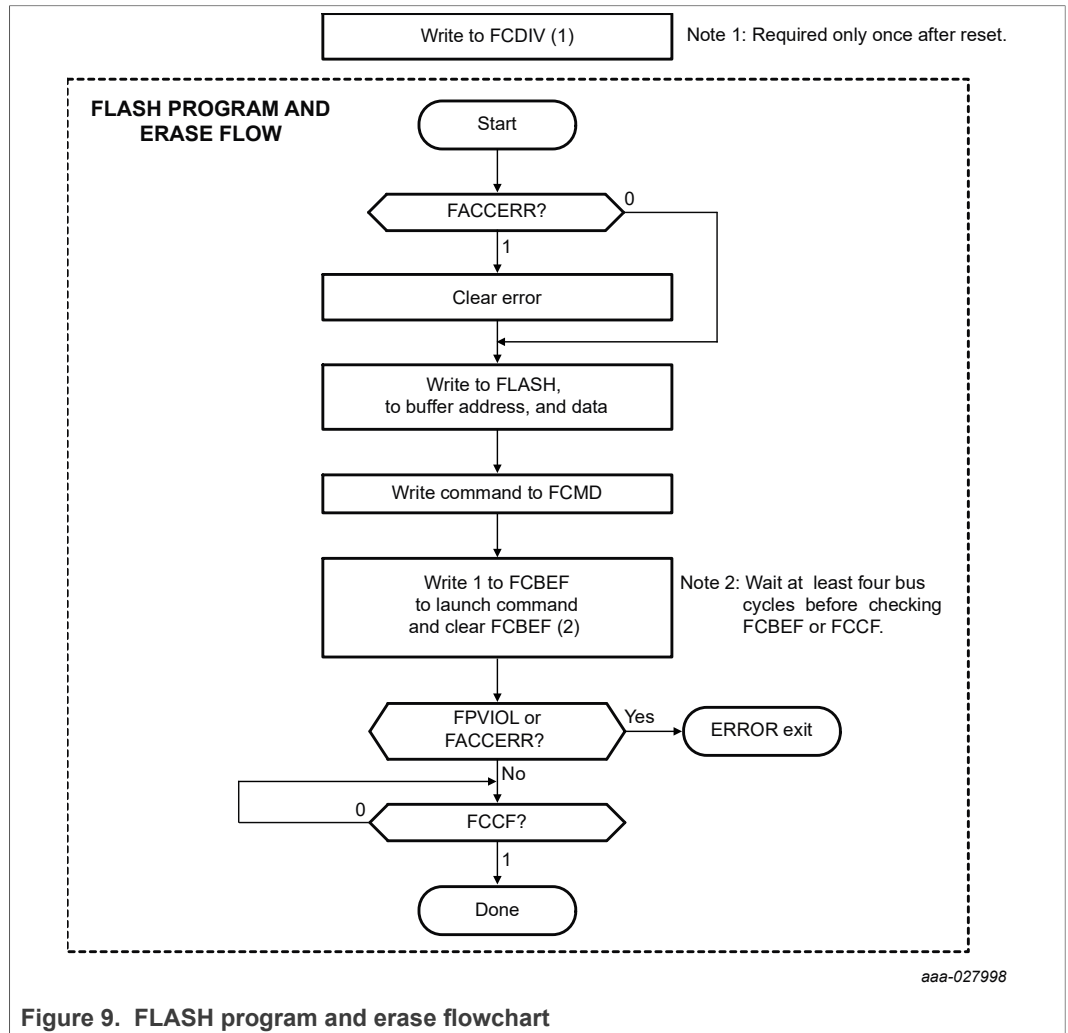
Write to FCDIV (1)

Note 1: Required only once after reset.

FLASH PROGRAM AND ERASE FLOW

Start

FACCERR?

0

1

Clear error

Write to FLASH, to buffer address, and data

Write command to FCMD

Write 1 to FCBEF to launch command and clear FCBEF (2)

Note 2: Wait at least four bus cycles before checking FCBEF or FCCF.

FPVIOL or FACCERR?

Yes

ERROR exit

No

0

FCCF?

1

Done

aaa-027998

Figure 9. FLASH program and erase flowchart